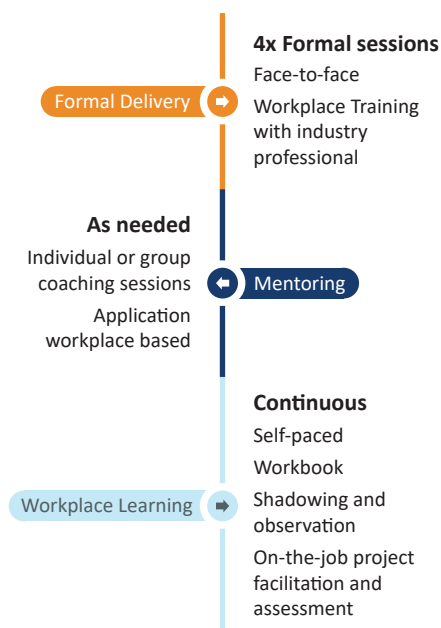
Formal Delivery

4x Formal sessions

Face-to-face

Workplace Training with industry professional

As needed

Individual or group coaching sessions

Application workplace based

Mentoring

Workplace Learning

Continuous

Self-paced

Workbook

Shadowing and observation

On-the-job project facilitation and assessment